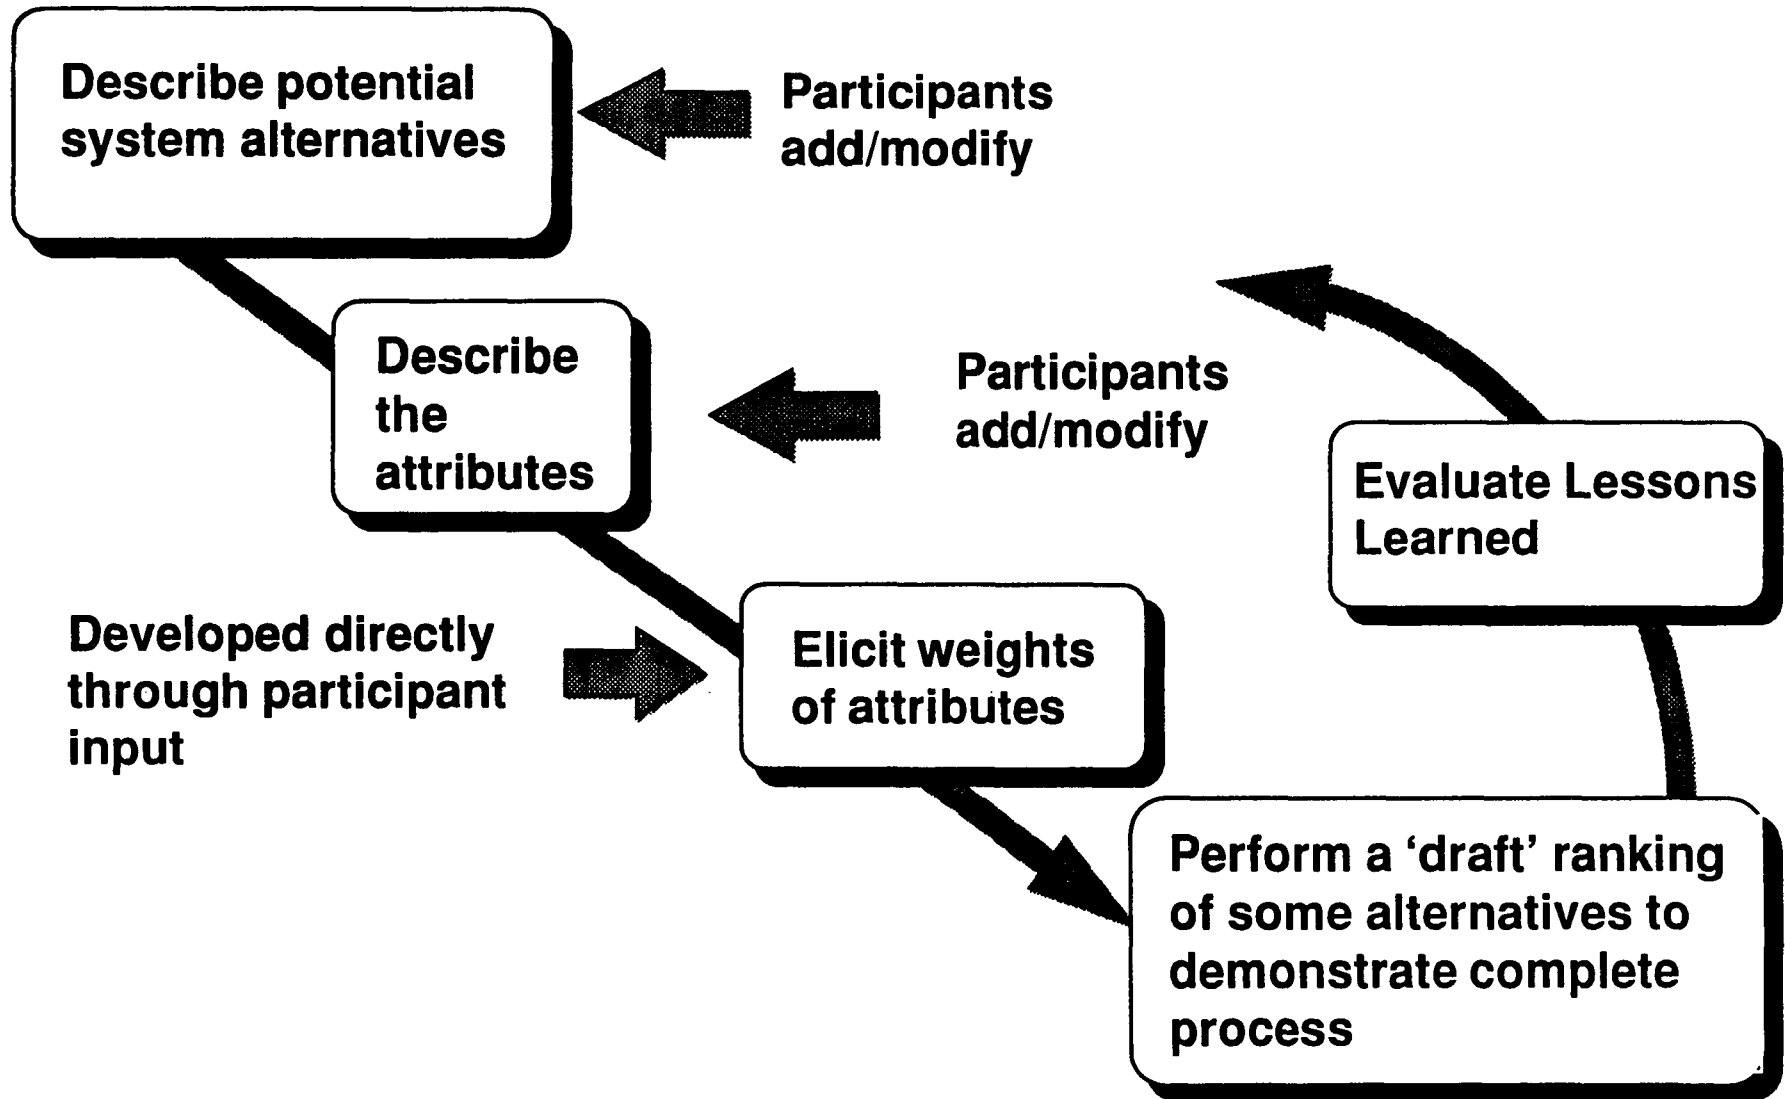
Describe potential system alternatives

Participants add/modify

Describe the attributes

Participants add/modify

Evaluate Lessons Learned

Developed directly through participant input

Elicit weights of attributes

Perform a ‘draft’ ranking of some alternatives to demonstrate complete process